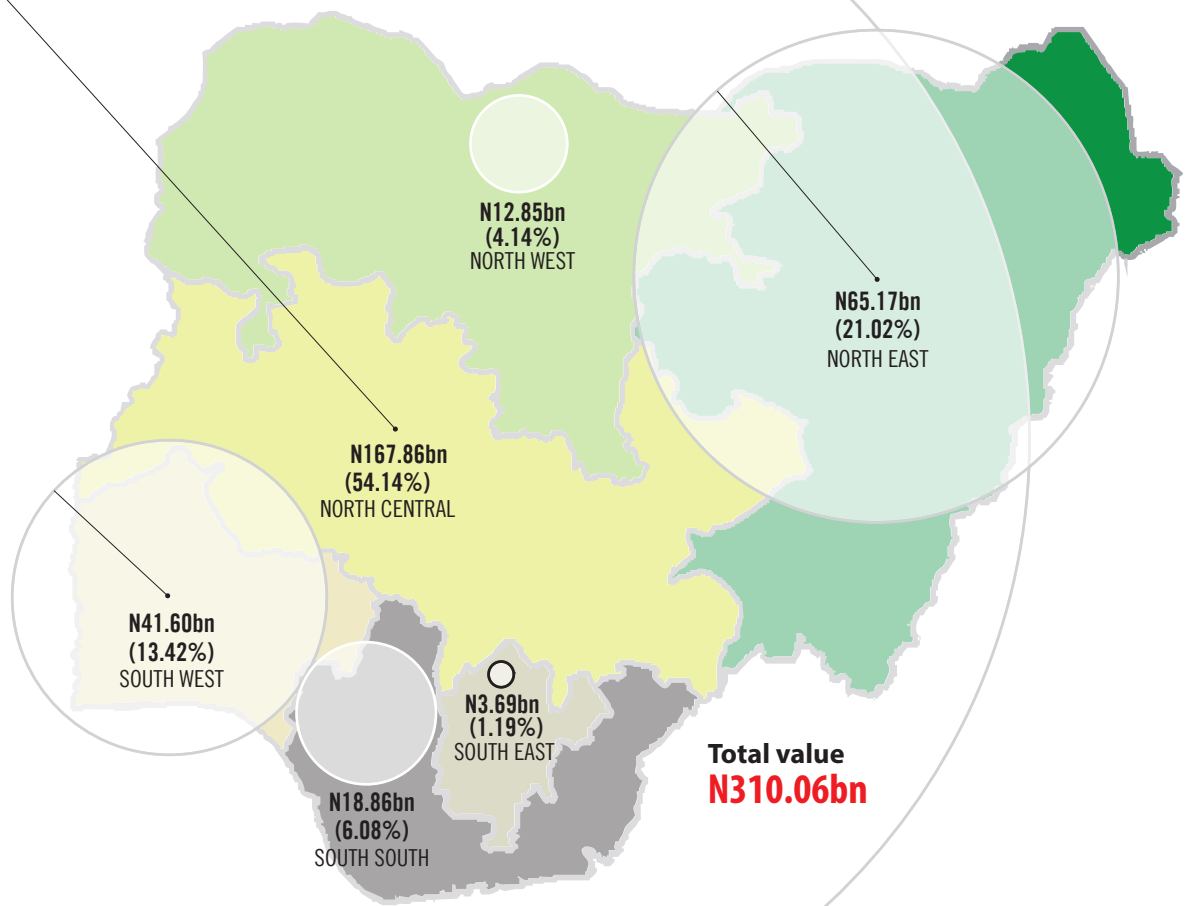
N12.85bn
(4.14%)
NORTH WEST

N65.17bn
(21.02%)
NORTH EAST

N167.86bn
(54.14%)
NORTH CENTRAL

N41.60bn
(13.42%)
SOUTH WEST

N3.69bn
(1.19%)
SOUTH EAST

N18.86bn
(6.08%)
SOUTH SOUTH

Total value
N310.06bn